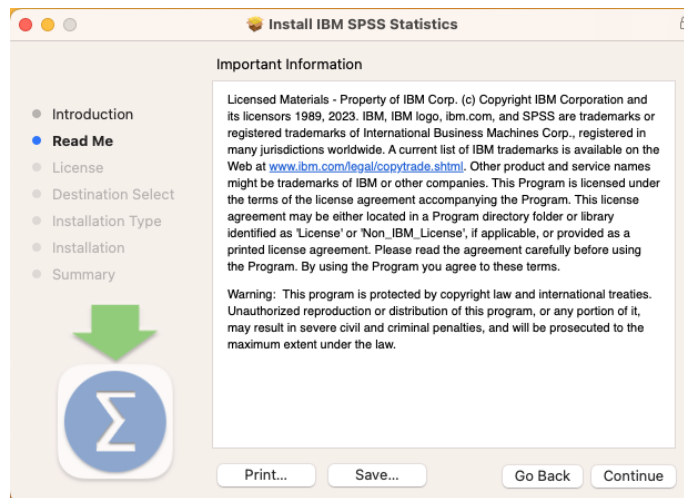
Install IBM SPSS Statistics

Important Information

Introduction
Read Me
License
Destination Select
Installation Type
Installation
Summary

Licensed Materials - Property of IBM Corp. (c) Copyright IBM Corporation and its licensors 1989, 2023. IBM, IBM logo, ibm.com, and SPSS are trademarks or registered trademarks of International Business Machines Corp., registered in many jurisdictions worldwide. A current list of IBM trademarks is available on the Web at www.ibm.com/legal/copytrade.shtml. Other product and service names might be trademarks of IBM or other companies. This Program is licensed under the terms of the license agreement accompanying the Program. This license agreement may be either located in a Program directory folder or library identified as 'License' or 'Non_IBM_License', if applicable, or provided as a printed license agreement. Please read the agreement carefully before using the Program. By using the Program you agree to these terms.

Warning: This program is protected by copyright law and international treaties. Unauthorized reproduction or distribution of this program, or any portion of it, may result in severe civil and criminal penalties, and will be prosecuted to the maximum extent under the law.

$\Sigma$

Print...
Save...
Go Back
Continue